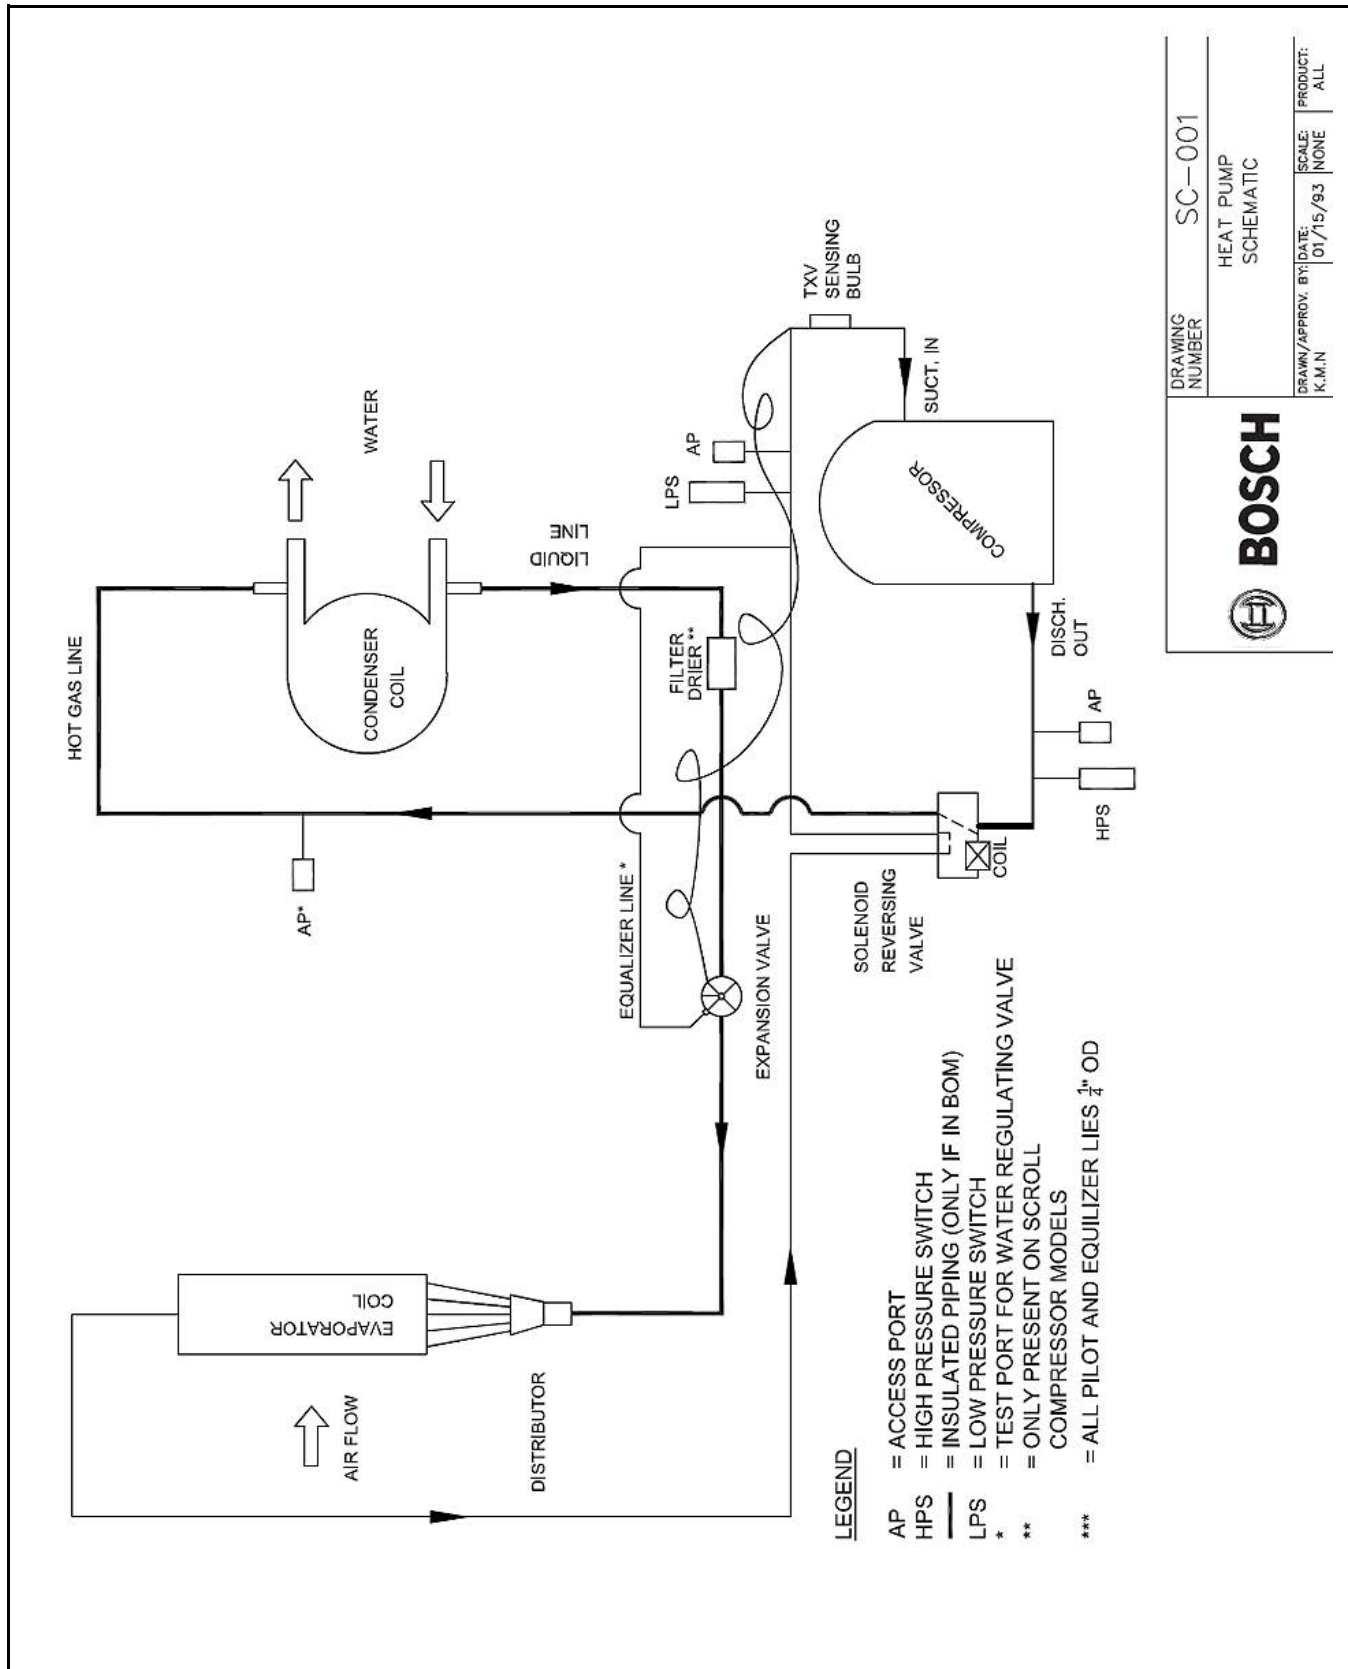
BOSCH

DRAWING NUMBER
SC–001

HEAT PUMP SCHEMATIC

DRAWN/APPROV. BY: K.M.N
DATE: 01/15/93
SCALE: NONE
PRODUCT: ALL

TXV SENSING BULB

SUCT. IN

WATER

AP

LPS

COMPRESSOR

LIQUID LINE

HOT GAS LINE

CONDENSER COIL

FILTER DRIER **

DISCH. OUT

AP

HPS

COIL

AP*

EQUALIZER LINE *

SOLENOID REVERSING VALVE

EXPANSION VALVE

EVAPORATOR COIL

DISTRIBUTOR

AIR FLOW

LEGEND

AP = ACCESS PORT
HPS = HIGH PRESSURE SWITCH
— = INSULATED PIPING (ONLY IF IN BOM)
LPS = LOW PRESSURE SWITCH
* = TEST PORT FOR WATER REGULATING VALVE
** = ONLY PRESENT ON SCROLL COMPRESSOR MODELS
*** = ALL PILOT AND EQUILIZER LIES $\frac{1}{4}$" OD